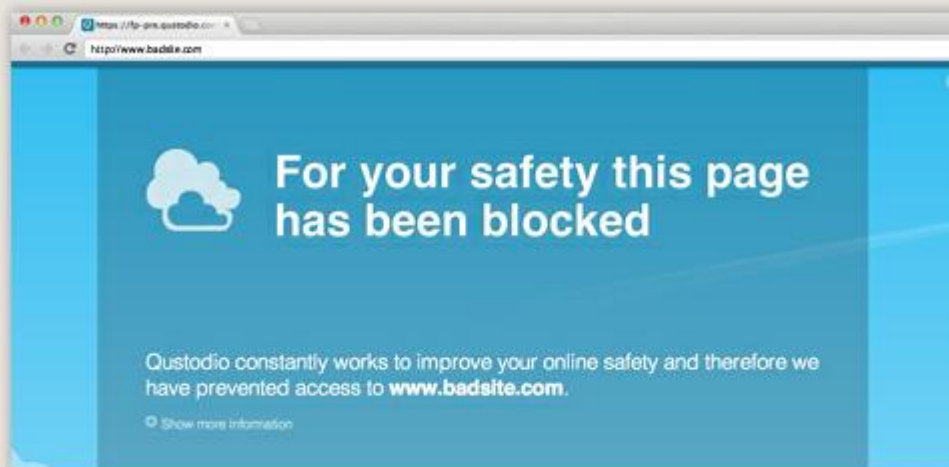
https://fp-pro.qustodio.co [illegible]

http://www.badsite.com

For your safety this page has been blocked

Qustodio constantly works to improve your online safety and therefore we have prevented access to **www.badsite.com**.

Show more information